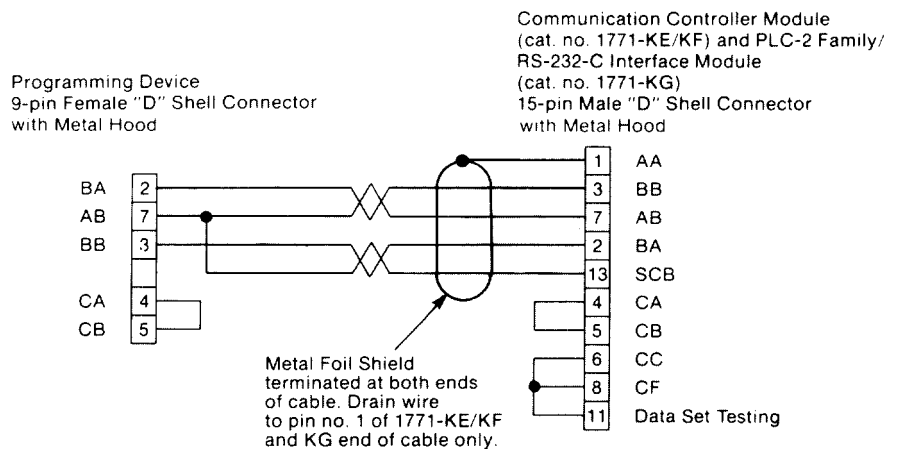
Programming Device
9-pin Female "D" Shell Connector
with Metal Hood

Communication Controller Module
(cat. no. 1771-KE/KF) and PLC-2 Family/
RS-232-C Interface Module
(cat. no. 1771-KG)
15-pin Male "D" Shell Connector
with Metal Hood

BA 2
AB 7
BB 3
CA 4
CB 5

1 AA
3 BB
7 AB
2 BA
13 SCB
4 CA
5 CB
6 CC
8 CF
11 Data Set Testing

Metal Foil Shield terminated at both ends of cable. Drain wire to pin no. 1 of 1771-KE/KF and KG end of cable only.